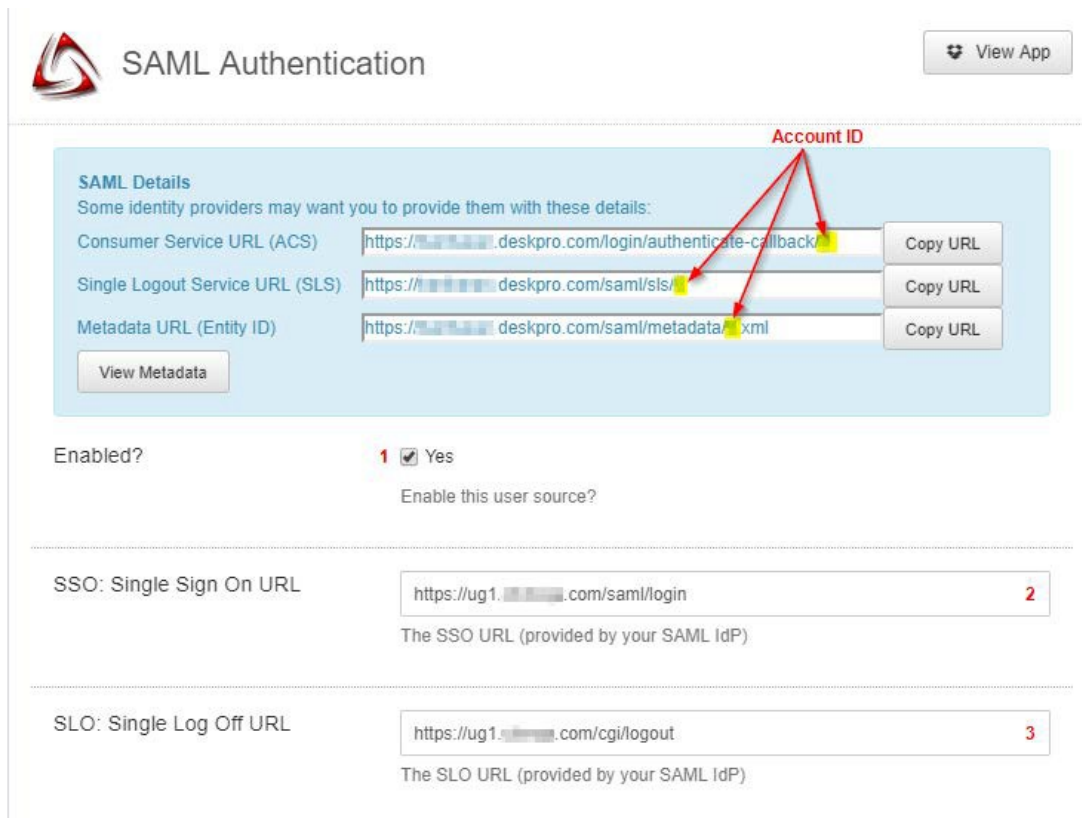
SAML Authentication

View App

Account ID

SAML Details
Some identity providers may want you to provide them with these details:

Consumer Service URL (ACS) https://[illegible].deskpro.com/login/authenticate-callback/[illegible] Copy URL

Single Logout Service URL (SLS) https://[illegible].deskpro.com/saml/sls/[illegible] Copy URL

Metadata URL (Entity ID) https://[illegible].deskpro.com/saml/metadata/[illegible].xml Copy URL

View Metadata

Enabled?

1 Yes

Enable this user source?

SSO: Single Sign On URL

https://ug1.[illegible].com/saml/login 2

The SSO URL (provided by your SAML IdP)

SLO: Single Log Off URL

https://ug1.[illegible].com/cgi/logout 3

The SLO URL (provided by your SAML IdP)